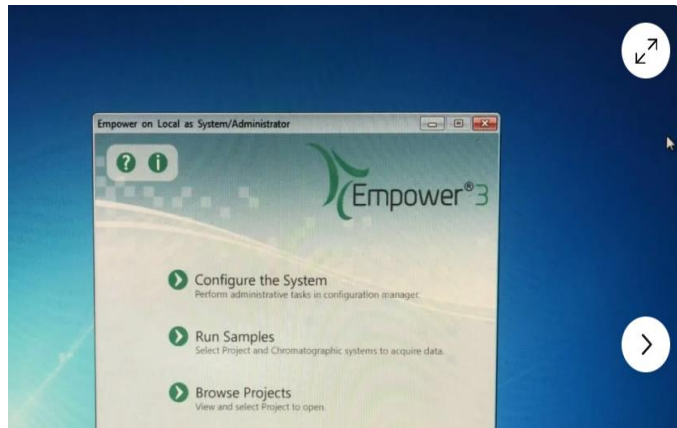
Empower on Local as System/Administrator

Empower®3

Configure the System
Perform administrative tasks in configuration manager.

Run Samples
Select Project and Chromatographic systems to acquire data.

Browse Projects
View and select Project to open.